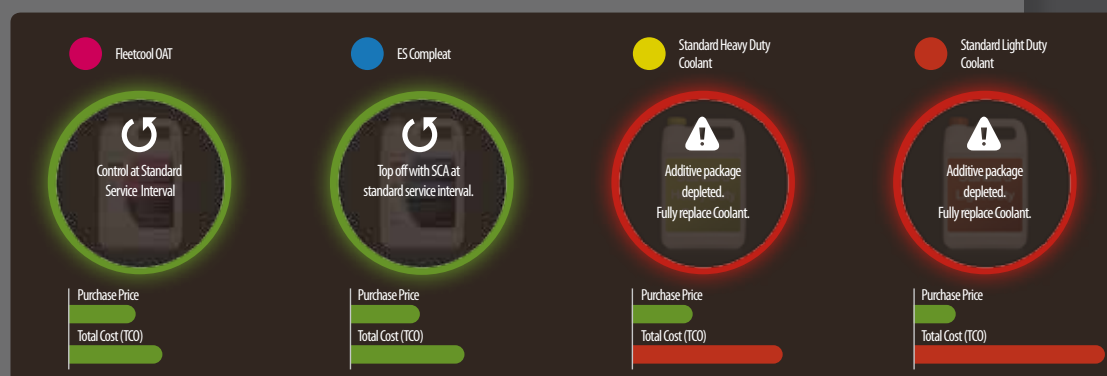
Fleetcool OAT

Control at Standard Service Interval

Purchase Price

Total Cost (TCO)

ES Compleat

Top off with SCA at standard service interval.

Purchase Price

Total Cost (TCO)

Standard Heavy Duty Coolant

Additive package depleted. Fully replace Coolant.

Purchase Price

Total Cost (TCO)

Standard Light Duty Coolant

Additive package depleted. Fully replace Coolant.

Purchase Price

Total Cost (TCO)